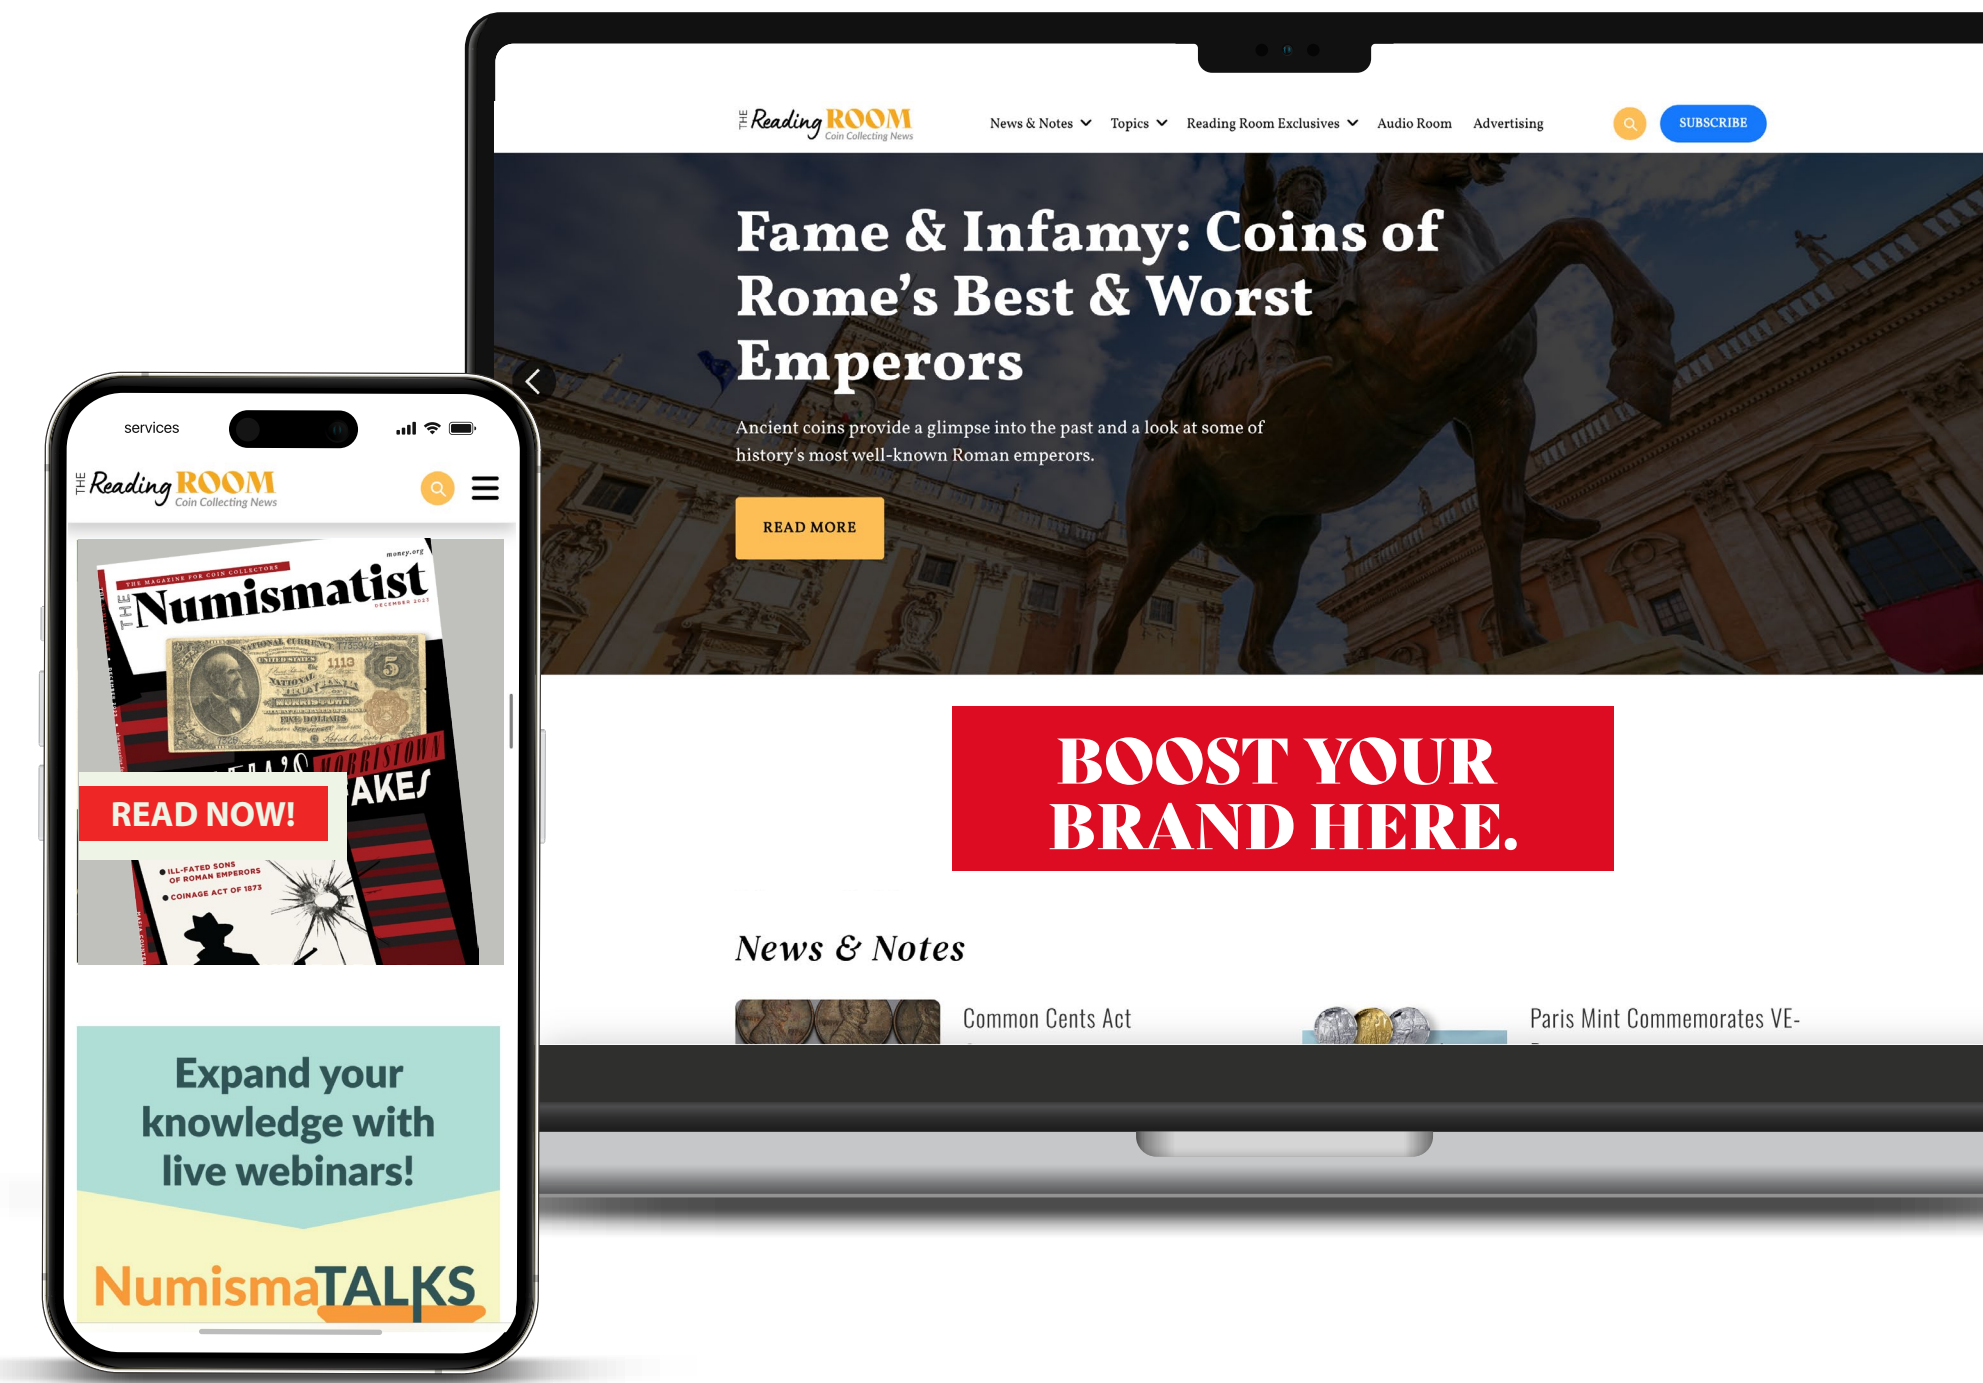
THE Reading ROOM Coin Collecting News

News & Notes Topics Reading Room Exclusives Audio Room Advertising

SUBSCRIBE

Fame & Infamy: Coins of Rome's Best & Worst Emperors

Ancient coins provide a glimpse into the past and a look at some of history's most well-known Roman emperors.

READ MORE

BOOST YOUR BRAND HERE.

News & Notes

Common Cents Act

Paris Mint Commemorates VE-

services

THE Reading ROOM Coin Collecting News

THE MAGAZINE FOR COIN COLLECTORS

money.org

THE Numismatist

DECEMBER 2023

MORRISTOWN

AKES

READ NOW!

ILL-FATED SONS OF ROMAN EMPERORS

COINAGE ACT OF 1873

Expand your knowledge with live webinars!

NumismaTALKS